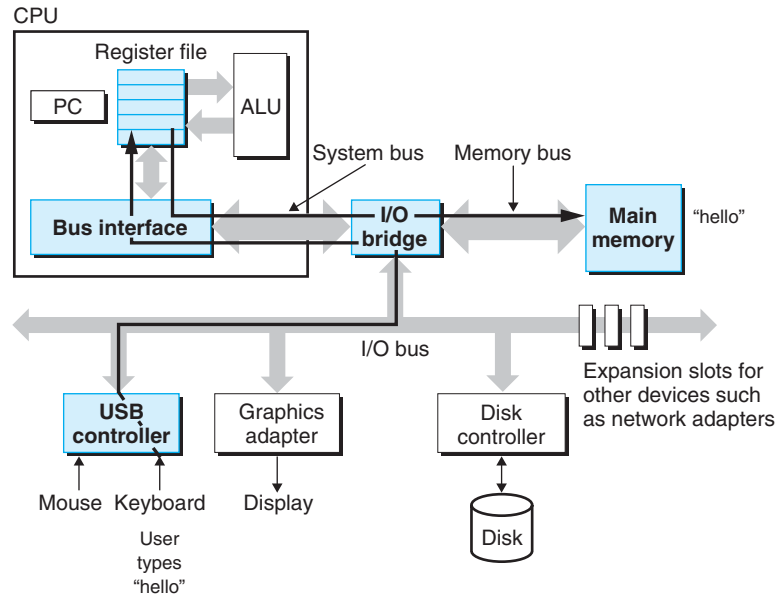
CPU

Register file

PC

ALU

System bus

Memory bus

Bus interface

I/O bridge

Main memory

"hello"

I/O bus

Expansion slots for other devices such as network adapters

USB controller

Graphics adapter

Disk controller

Mouse

Keyboard

Display

Disk

User types "hello"